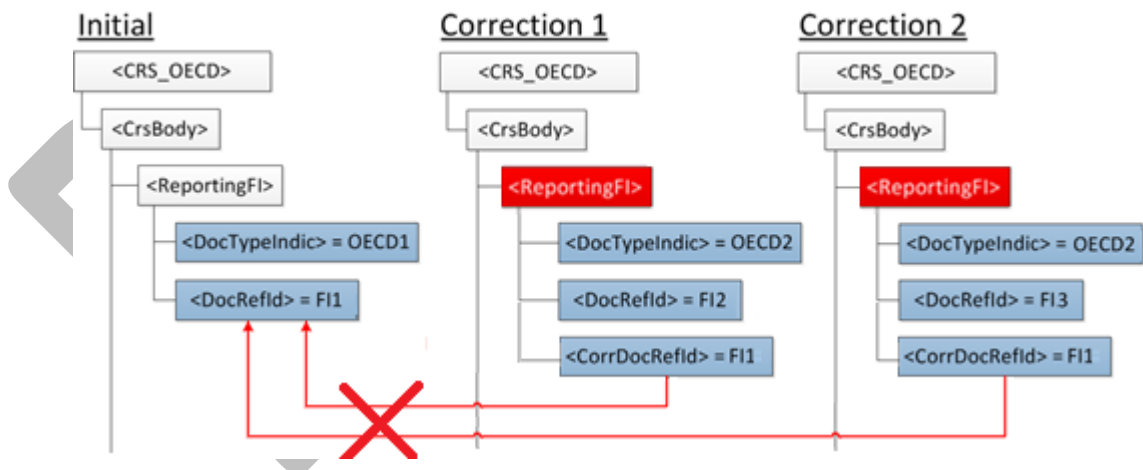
Initial

<CRS_OECD>

<CrsBody>

<ReportingFI>

<DocTypeIndic> = OECD1

<DocRefId> = FI1

Correction 1

<CRS_OECD>

<CrsBody>

<ReportingFI>

<DocTypeIndic> = OECD2

<DocRefId> = FI2

<CorrDocRefId> = FI1

Correction 2

<CRS_OECD>

<CrsBody>

<ReportingFI>

<DocTypeIndic> = OECD2

<DocRefId> = FI3

<CorrDocRefId> = FI1